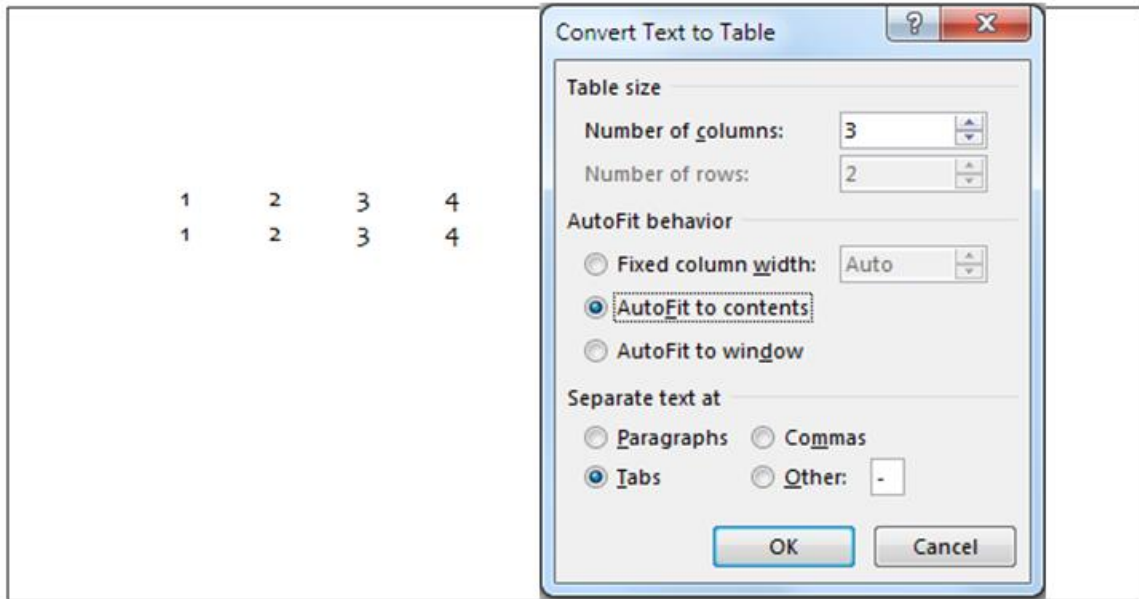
1 2 3 4
1 2 3 4

Convert Text to Table

?

X

Table size

Number of columns: 3

Number of rows: 2

AutoFit behavior

Fixed column width: Auto

AutoFit to contents

AutoFit to window

Separate text at

Paragraphs

Commas

Tabs

Other: -

OK

Cancel